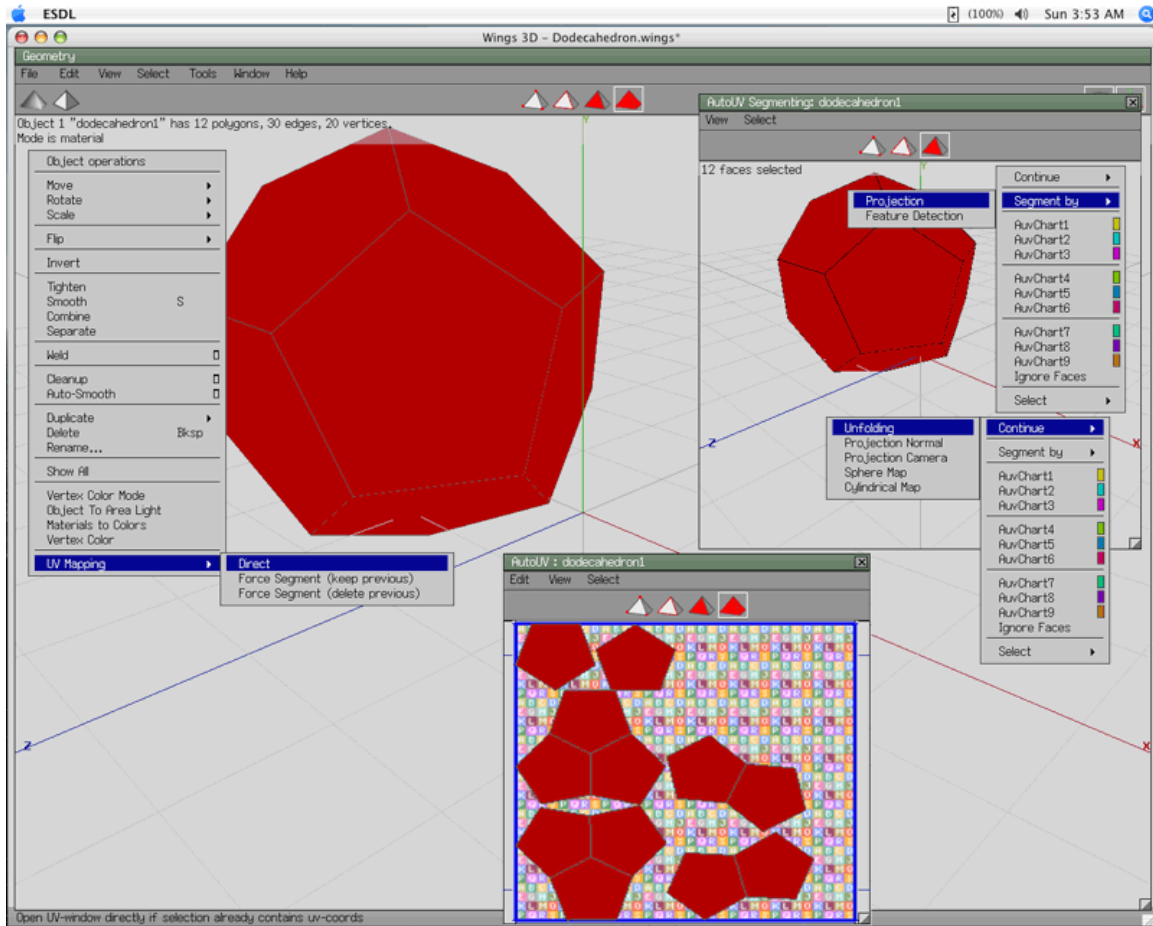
ESDL
(100%) Sun 3:53 AM
Wings 3D - Dodecahedron.wings*
Geometry
File Edit View Select Tools Window Help
Object 1 "dodecahedron1" has 12 polygons, 30 edges, 20 vertices.
Mode is material

Object operations
Move
Rotate
Scale
Flip
Invert
Tighten
Smooth S
Combine
Separate
Weld
Cleanup
Auto-Smooth
Duplicate
Delete Bksp
Rename...
Show All
Vertex Color Mode
Object To Area Light
Materials to Colors
Vertex Color
UV Mapping

Direct
Force Segment (keep previous)
Force Segment (delete previous)

AutoUV Segmenting: dodecahedron1
View Select
12 faces selected
Projection
Feature Detection
Continue
Segment by
AuvChart1
AuvChart2
AuvChart3
AuvChart4
AuvChart5
AuvChart6
AuvChart7
AuvChart8
AuvChart9
Ignore Faces
Select

Unfolding
Projection Normal
Projection Camera
Sphere Map
Cylindrical Map

Continue
Segment by
AuvChart1
AuvChart2
AuvChart3
AuvChart4
AuvChart5
AuvChart6
AuvChart7
AuvChart8
AuvChart9
Ignore Faces
Select

AutoUV : dodecahedron1
Edit View Select

Open UV-window directly if selection already contains uv-coords